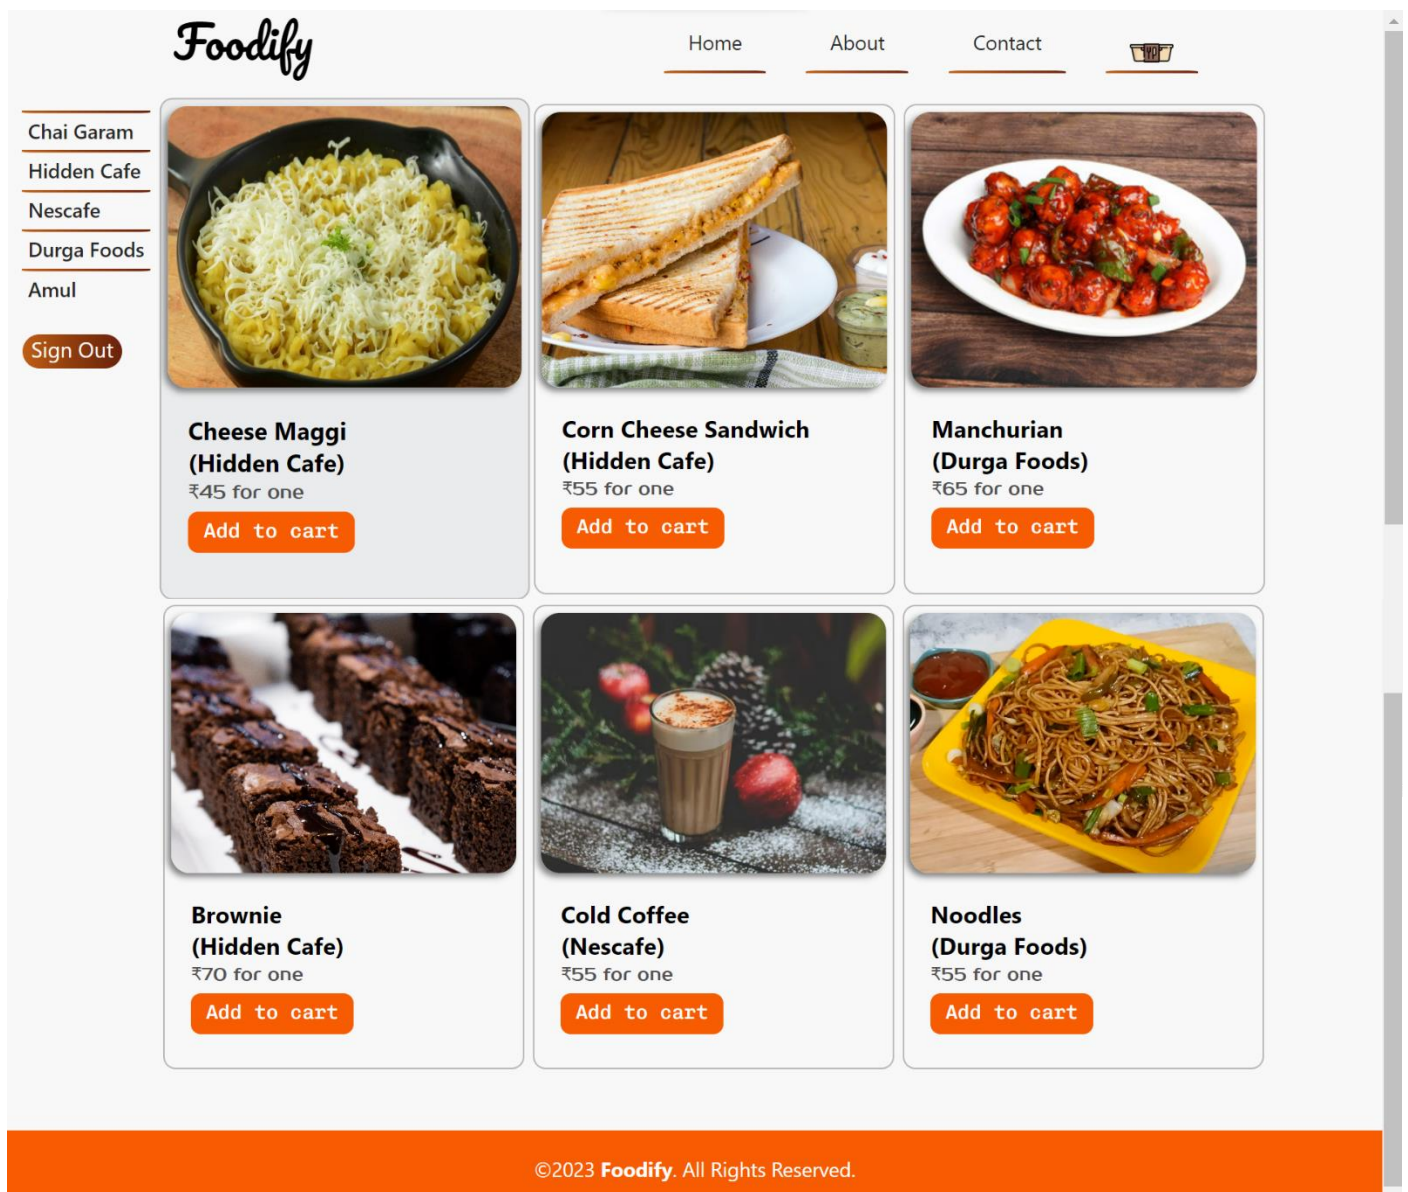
Foodify

Home About Contact

Chai Garam
Hidden Cafe
Nescafe
Durga Foods
Amul

Sign Out

Cheese Maggi (Hidden Cafe)
₹45 for one
Add to cart

Corn Cheese Sandwich (Hidden Cafe)
₹55 for one
Add to cart

Manchurian (Durga Foods)
₹65 for one
Add to cart

Brownie (Hidden Cafe)
₹70 for one
Add to cart

Cold Coffee (Nescafe)
₹55 for one
Add to cart

Noodles (Durga Foods)
₹55 for one
Add to cart

©2023 Foodify. All Rights Reserved.